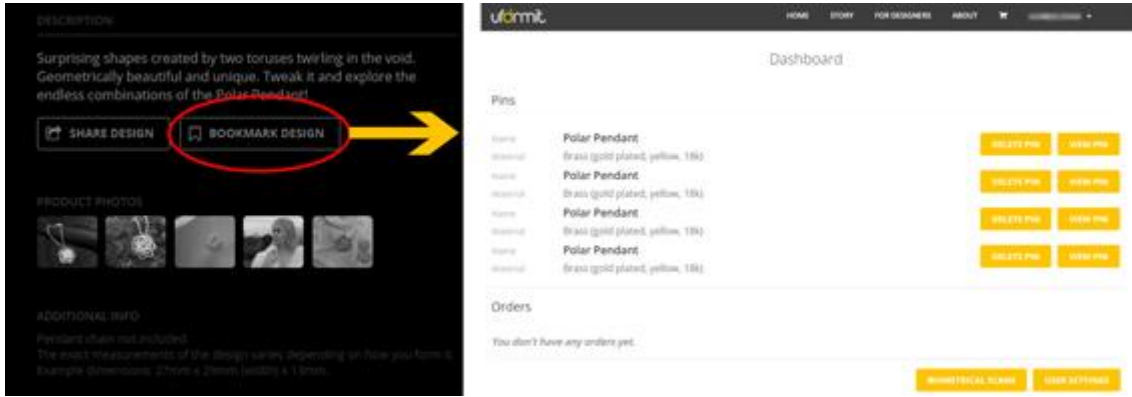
DESCRIPTION

Surprising shapes created by two toruses twirling in the void. Geometrically beautiful and unique. Tweak it and explore the endless combinations of the Polar Pendant!

SHARE DESIGN

BOOKMARK DESIGN

PRODUCT PHOTOS

ADDITIONAL INFO

Pendant chain not included.
The exact measurements of the design varies depending on how you form it. Example dimensions: 27mm x 29mm (width) x 1.9mm.

ufonmit

HOME STORY FOR DESIGNERS ABOUT

Dashboard

Pins

| | | | |
|---|---|---|---|
| Name | Polar Pendant | DELETE PIN | VIEW PIN |
| Material | Brass (gold plated, yellow, 18k) | | |
| Name | Polar Pendant | DELETE PIN | VIEW PIN |
| Material | Brass (gold plated, yellow, 18k) | | |
| Name | Polar Pendant | DELETE PIN | VIEW PIN |
| Material | Brass (gold plated, yellow, 18k) | | |
| Name | Polar Pendant | DELETE PIN | VIEW PIN |
| Material | Brass (gold plated, yellow, 18k) | | |

Orders

You don't have any orders yet.

BIOMETRICAL SCANS USER SETTINGS